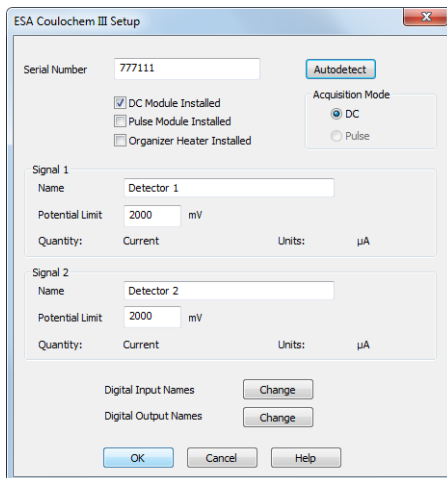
ESA Coulochem III Setup

Serial Number 777111

Autodetect

DC Module Installed
Pulse Module Installed
Organizer Heater Installed

Acquisition Mode
DC
Pulse

Signal 1
Name Detector 1
Potential Limit 2000 mV
Quantity: Current Units: µA

Signal 2
Name Detector 2
Potential Limit 2000 mV
Quantity: Current Units: µA

Digital Input Names Change
Digital Output Names Change

OK Cancel Help